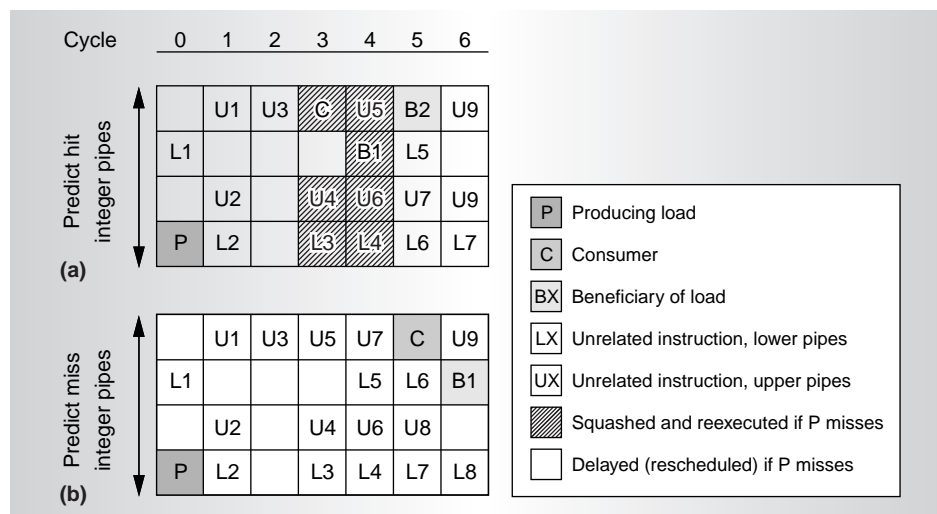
Cycle 0 1 2 3 4 5 6

Predict hit integer pipes

| | U1 | U3 | C | U5 | B2 | U9 |
|---|---|---|---|---|---|---|
| L1 | | | | B1 | L5 | |
| | U2 | | U4 | U6 | U7 | U9 |
| P | L2 | | L3 | L4 | L6 | L7 |

(a)

Predict miss integer pipes

| | U1 | U3 | U5 | U7 | C | U9 |
|---|---|---|---|---|---|---|
| L1 | | | | L5 | L6 | B1 |
| | U2 | | U4 | U6 | U8 | |
| P | L2 | | L3 | L4 | L7 | L8 |

(b)

P Producing load
C Consumer
BX Beneficiary of load
LX Unrelated instruction, lower pipes
UX Unrelated instruction, upper pipes
Squashed and reexecuted if P misses
Delayed (rescheduled) if P misses